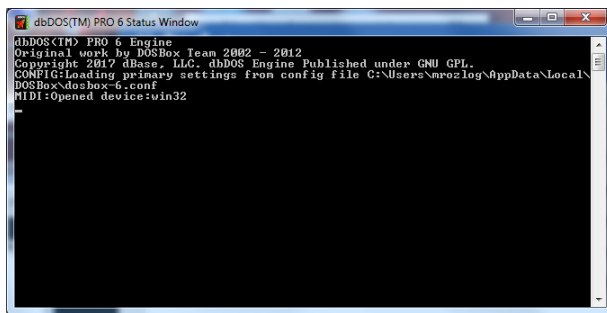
dbDOS(TM) PRO 6 Status Window

dbDOS(TM) PRO 6 Engine
Original work by DOSBox Team 2002 - 2012
Copyright 2017 dBase, LLC. dbDOS Engine Published under GNU GPL.
CONFIG:Loading primary settings from config file C:\Users\mrozlog\AppData\Local\DOSBox\dosbox-6.conf
MIDI:Opened device:win32
_